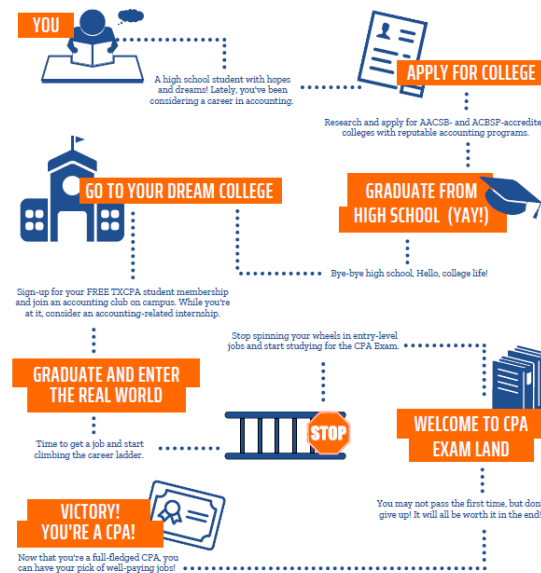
YOU

A high school student with hopes and dreams! Lately, you've been considering a career in accounting.

APPLY FOR COLLEGE

Research and apply for AACSB- and ACBSP-accredite colleges with reputable accounting programs.

GO TO YOUR DREAM COLLEGE

GRADUATE FROM HIGH SCHOOL (YAY!)

Bye-bye high school, Hello, college life!

Sign-up for your FREE TXCPA student membership and join an accounting club on campus. While you're at it, consider an accounting-related internship.

Stop spinning your wheels in entry-level jobs and start studying for the CPA Exam.

GRADUATE AND ENTER THE REAL WORLD

STOP

Time to get a job and start climbing the career ladder.

WELCOME TO CPA EXAM LAND

VICTORY! YOU'RE A CPA!

You may not pass the first time, but don give up! It will all be worth it in the end!

Now that you're a full-fledged CPA, you can have your pick of well-paying jobs!